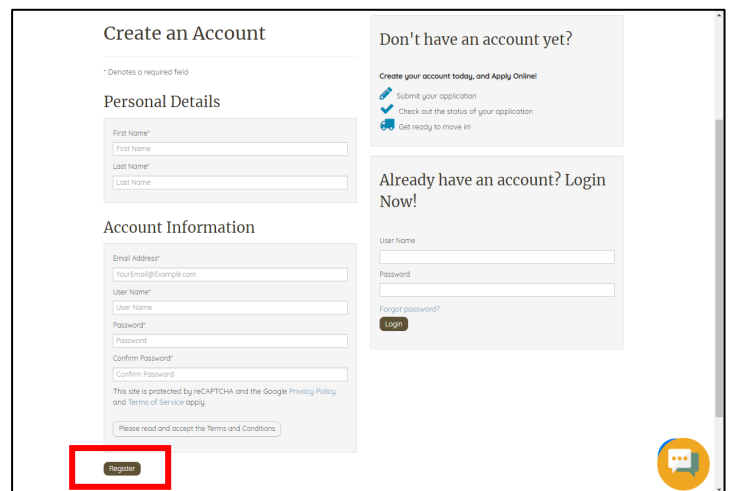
Create an Account

* Denotes a required field

Personal Details

First Name*

First Name

Last Name*

Last Name

Account Information

Email Address*

YourEmail@Example.com

User Name*

User Name

Password*

Password

Confirm Password*

Confirm Password

This site is protected by reCAPTCHA and the Google Privacy Policy and Terms of Service apply.

Please read and accept the Terms and Conditions

Register

Don't have an account yet?

Create your account today, and Apply Online!

Submit your application

Check out the status of your application

Get ready to move in!

Already have an account? Login Now!

User Name

Password

Forgot password?

Login